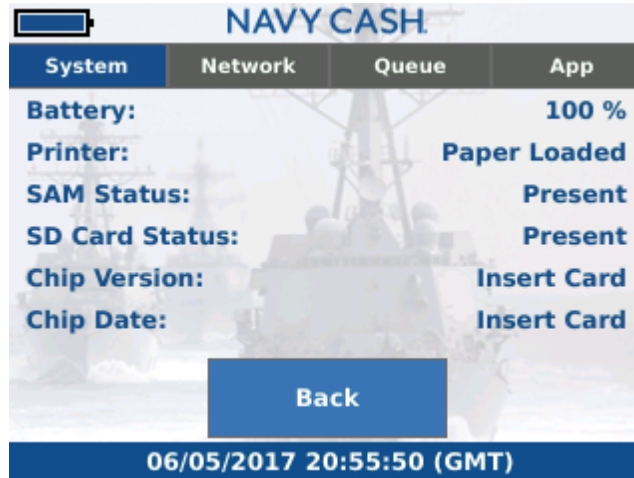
NAVY CASH

System | Network | Queue | App

Battery: 100 %
Printer: Paper Loaded
SAM Status: Present
SD Card Status: Present
Chip Version: Insert Card
Chip Date: Insert Card

Back

06/05/2017 20:55:50 (GMT)